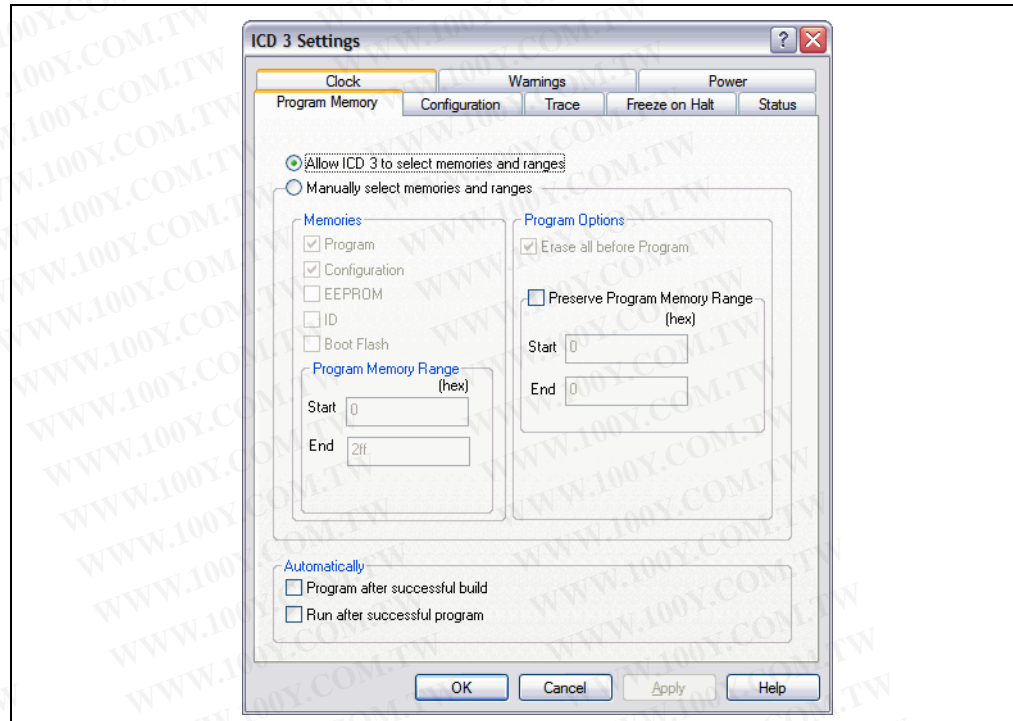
ICD 3 Settings

Clock | Warnings | Power
Program Memory | Configuration | Trace | Freeze on Halt | Status

Allow ICD 3 to select memories and ranges
Manually select memories and ranges

Memories
Program
Configuration
EEPROM
ID
Boot Flash

Program Memory Range
(hex)
Start 0
End 2ff

Program Options
Erase all before Program

Preserve Program Memory Range
(hex)
Start 0
End 0

Automatically
Program after successful build
Run after successful program

OK Cancel Apply Help

WWW.100Y.COM.TW